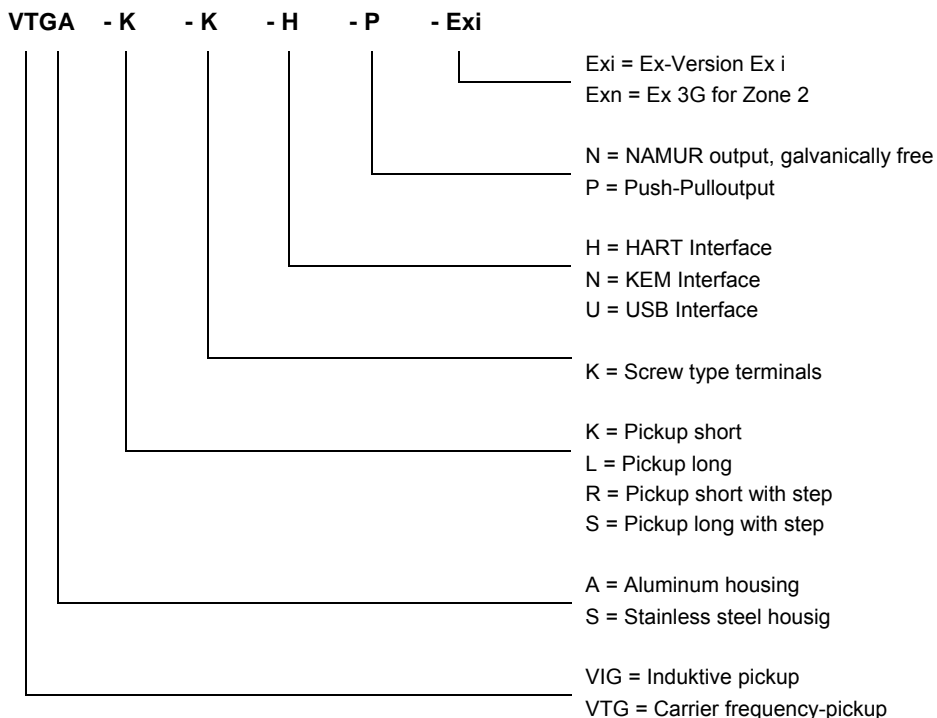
VTGA - K - K - H - P - Exi

Exi = Ex-Version Ex i
Exn = Ex 3G for Zone 2

N = NAMUR output, galvanically free
P = Push-Pulloutput

H = HART Interface
N = KEM Interface
U = USB Interface

K = Screw type terminals

K = Pickup short
L = Pickup long
R = Pickup short with step
S = Pickup long with step

A = Aluminum housing
S = Stainless steel housig

VIG = Induktive pickup
VTG = Carrier frequency-pickup